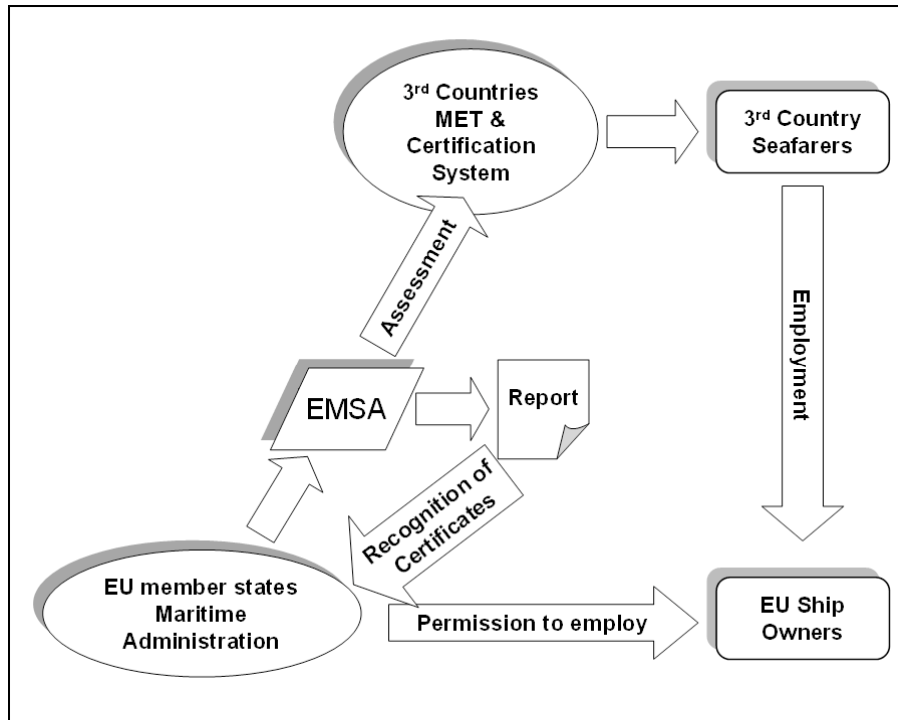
3$^{rd}$ Countries MET & Certification System

3$^{rd}$ Country Seafarers

Assessment

Employment

EMSA

Report

Recognition of Certificates

EU member states Maritime Administration

Permission to employ

EU Ship Owners